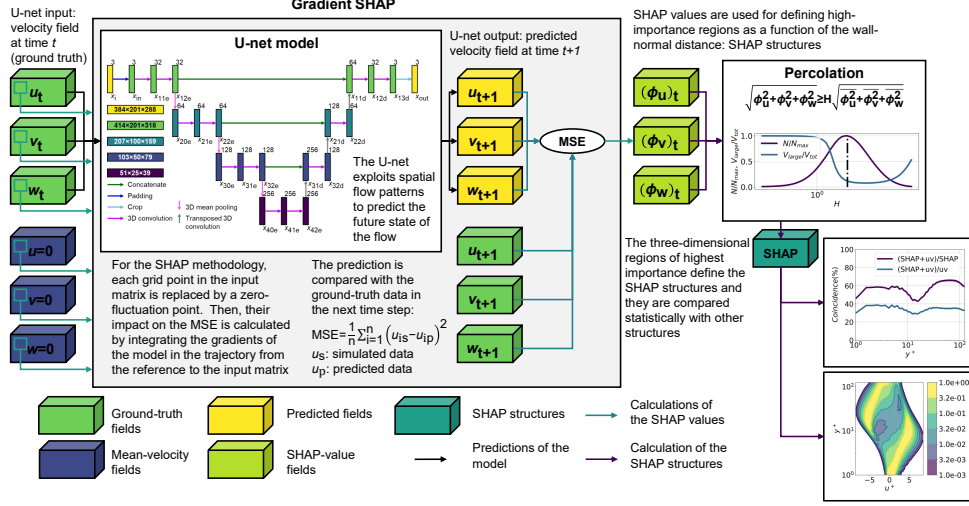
Gradient SHAP

U-net input: velocity field at time $t$ (ground truth)

$u_t$

$v_t$

$w_t$

$u$=0

$v$=0

$w$=0

U-net model

3 3 32 32 64 32 3 3 32 32 64 64 128 64 128 128 256 128 256 256 256

$x_i$ $x_m$ $x_{11e}$ $x_{12e}$ $x_{20e}$ $x_{21e}$ $x_{22e}$ $x_{30e}$ $x_{31e}$ $x_{32e}$ $x_{40e}$ $x_{41e}$ $x_{42e}$ $x_{31d}$ $x_{32d}$ $x_{21d}$ $x_{22d}$ $x_{11d}$ $x_{12d}$ $x_{13d}$ $x_{out}$

384×201×288

414×201×318

207×100×159

103×50×79

51×25×39

Concatenate

Padding

Crop

3D convolution

3D mean pooling

Transposed 3D convolution

The U-net exploits spatial flow patterns to predict the future state of the flow

For the SHAP methodology, each grid point in the input matrix is replaced by a zero-fluctuation point. Then, their impact on the MSE is calculated by integrating the gradients of the model in the trajectory from the reference to the input matrix

The prediction is compared with the ground-truth data in the next time step:

MSE$=\frac{1}{n}\sum_{i=1}^{n}\left(u_{is}-u_{ip}\right)^2$

$u_s$: simulated data

$u_p$: predicted data

U-net output: predicted velocity field at time $t+1$

$u_{t+1}$

$v_{t+1}$

$w_{t+1}$

MSE

$u_{t+1}$

$v_{t+1}$

$w_{t+1}$

SHAP values are used for defining high-importance regions as a function of the wall-normal distance: SHAP structures

$(\phi_u)_t$

$(\phi_v)_t$

$(\phi_w)_t$

Percolation

$\sqrt{\phi_u^2+\phi_v^2+\phi_w^2}\geq H\sqrt{\overline{\phi_u^2}+\overline{\phi_v^2}+\overline{\phi_w^2}}$

$N/N_{max}$

$V_{large}/V_{tot}$

$N/N_{max}$, $V_{large}/V_{tot}$

$10^0$

$H$

SHAP

The three-dimensional regions of highest importance define the SHAP structures and they are compared statistically with other structures

100

75

50

25

0

Coincidence(%)

(SHAP+uv)/SHAP

(SHAP+uv)/uv

$10^0$ $10^1$ $10^2$

$y^+$

$10^2$

$10^1$

$10^0$

$y^+$

−5 0 5

$u^+$

1.0e+00

3.2e-01

1.0e-01

3.2e-02

1.0e-02

3.2e-03

1.0e-03

Ground-truth fields

Predicted fields

SHAP structures

Calculations of the SHAP values

Mean-velocity fields

SHAP-value fields

Predictions of the model

Calculation of the SHAP structures